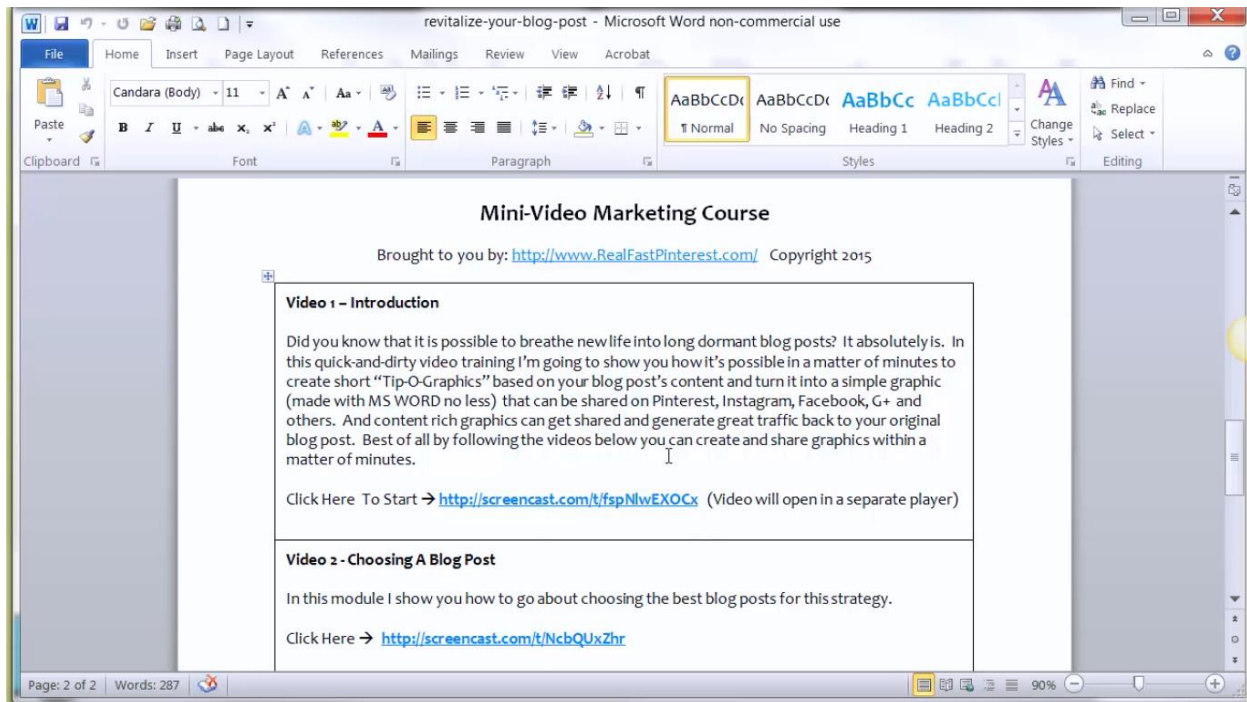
revitalize-your-blog-post - Microsoft Word non-commercial use

File Home Insert Page Layout References Mailings Review View Acrobat

Paste
Candara (Body) 11
AaBbCcDc ¶ Normal
AaBbCcDc No Spacing
AaBbCc Heading 1
AaBbCcl Heading 2
Change Styles
Find
Replace
Select
Clipboard Font Paragraph Styles Editing

Mini-Video Marketing Course

Brought to you by: http://www.RealFastPinterest.com/ Copyright 2015

| Video 1 – Introduction<br><br>Did you know that it is possible to breathe new life into long dormant blog posts? It absolutely is. In this quick-and-dirty video training I'm going to show you how it's possible in a matter of minutes to create short "Tip-O-Graphics" based on your blog post's content and turn it into a simple graphic (made with MS WORD no less) that can be shared on Pinterest, Instagram, Facebook, G+ and others. And content rich graphics can get shared and generate great traffic back to your original blog post. Best of all by following the videos below you can create and share graphics within a matter of minutes.<br><br>Click Here To Start → http://screencast.com/t/fspNlwEXOCx (Video will open in a separate player) |
|---|
| Video 2 - Choosing A Blog Post<br><br>In this module I show you how to go about choosing the best blog posts for this strategy.<br><br>Click Here → http://screencast.com/t/NcbQUxZhr |

Page: 2 of 2 Words: 287 90%